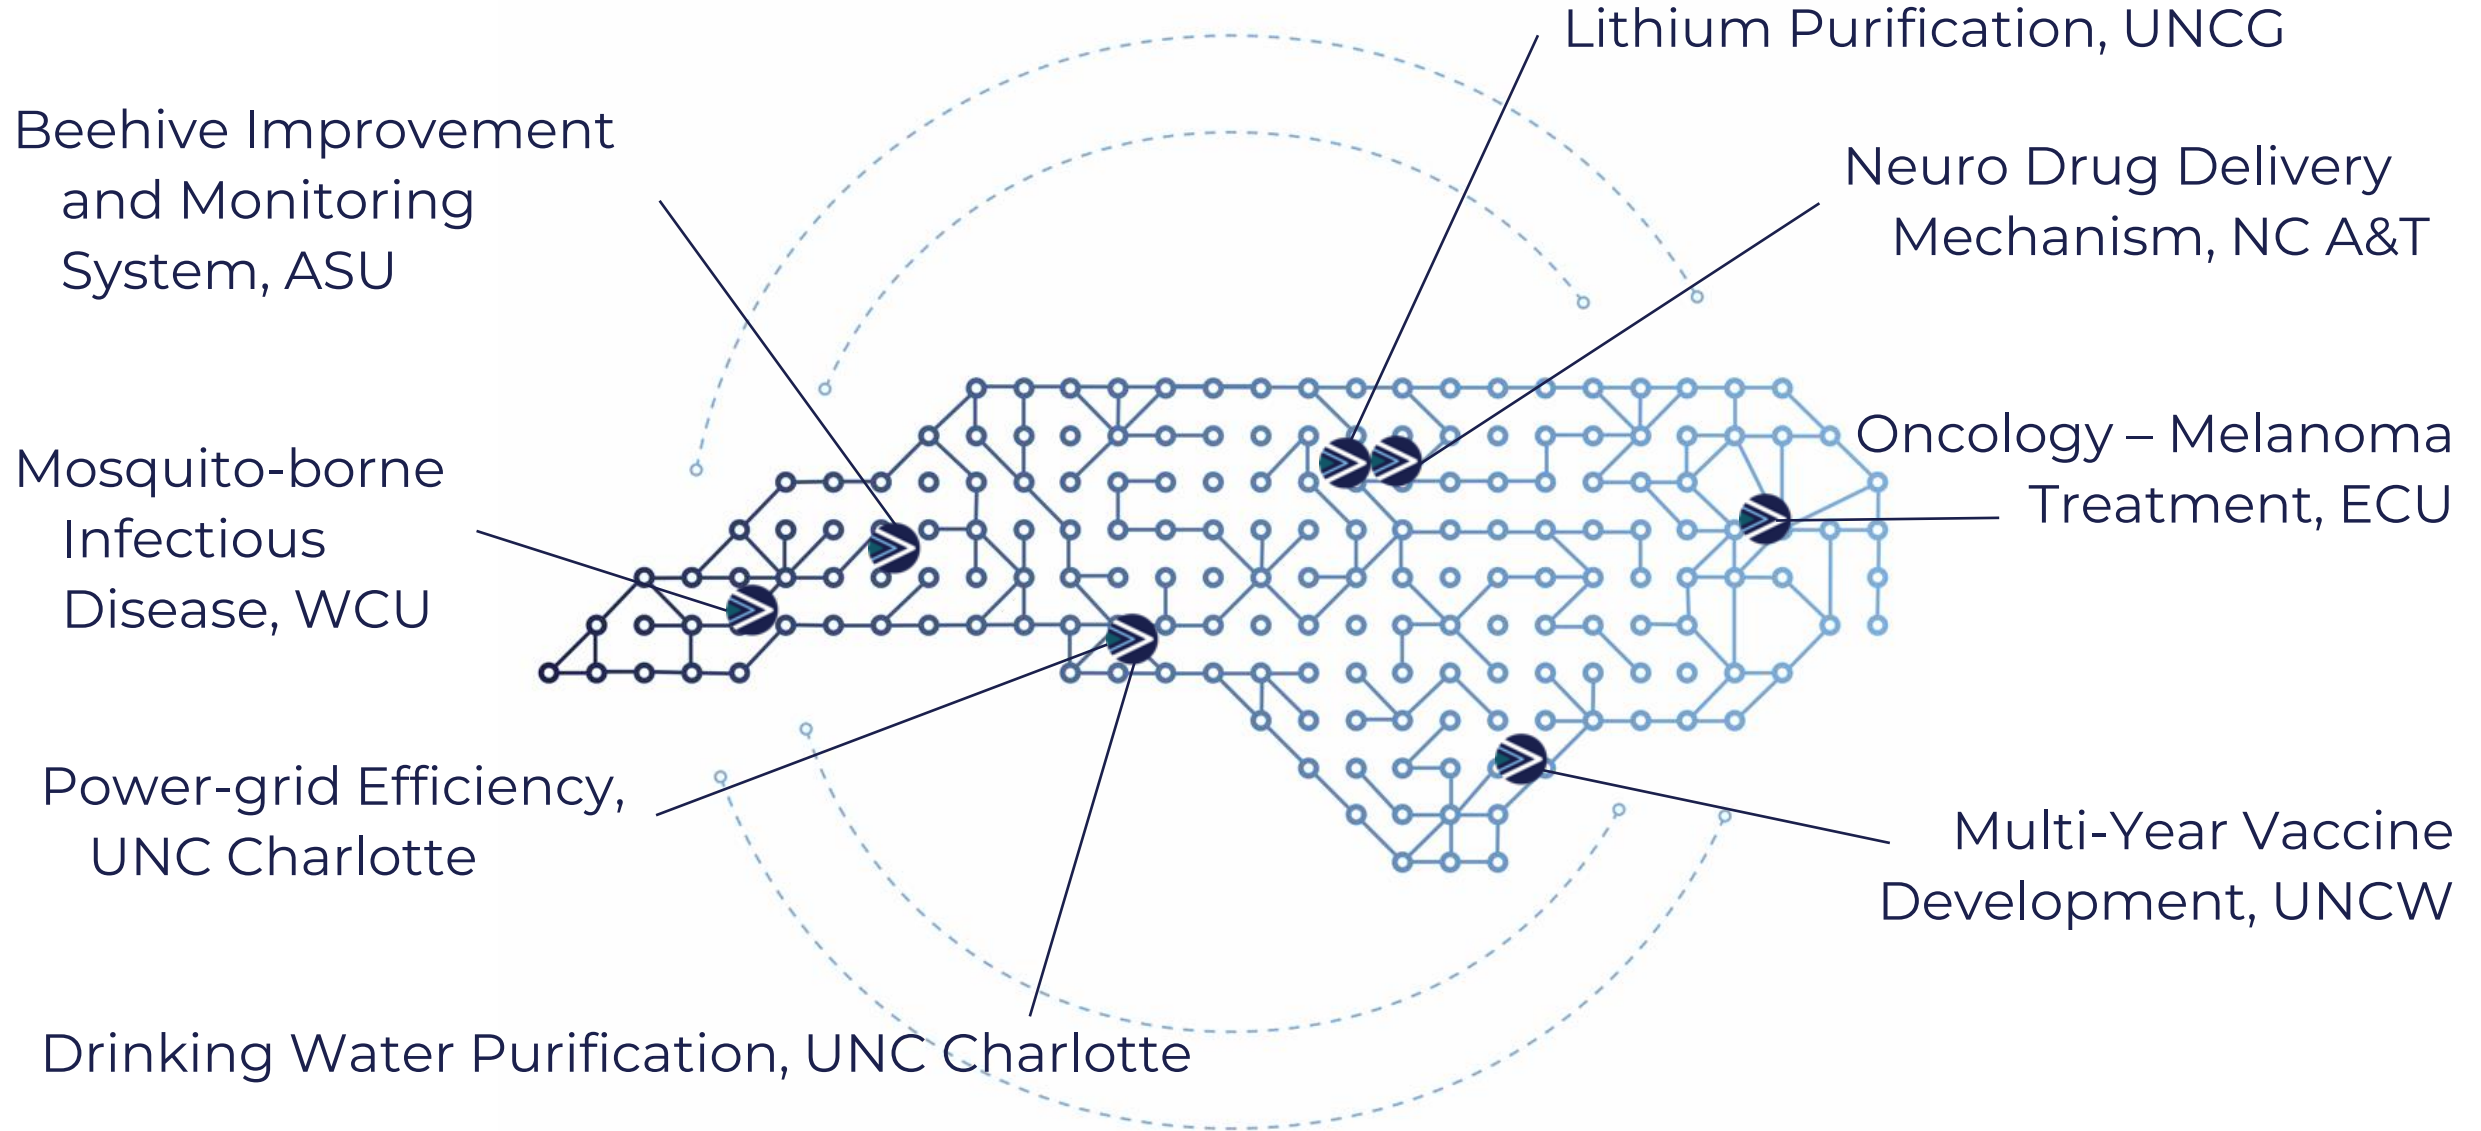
Lithium Purification, UNCG

Beehive Improvement and Monitoring System, ASU

Neuro Drug Delivery Mechanism, NC A&T

Mosquito-borne Infectious Disease, WCU

Oncology – Melanoma Treatment, ECU

Power-grid Efficiency, UNC Charlotte

Multi-Year Vaccine Development, UNCW

Drinking Water Purification, UNC Charlotte